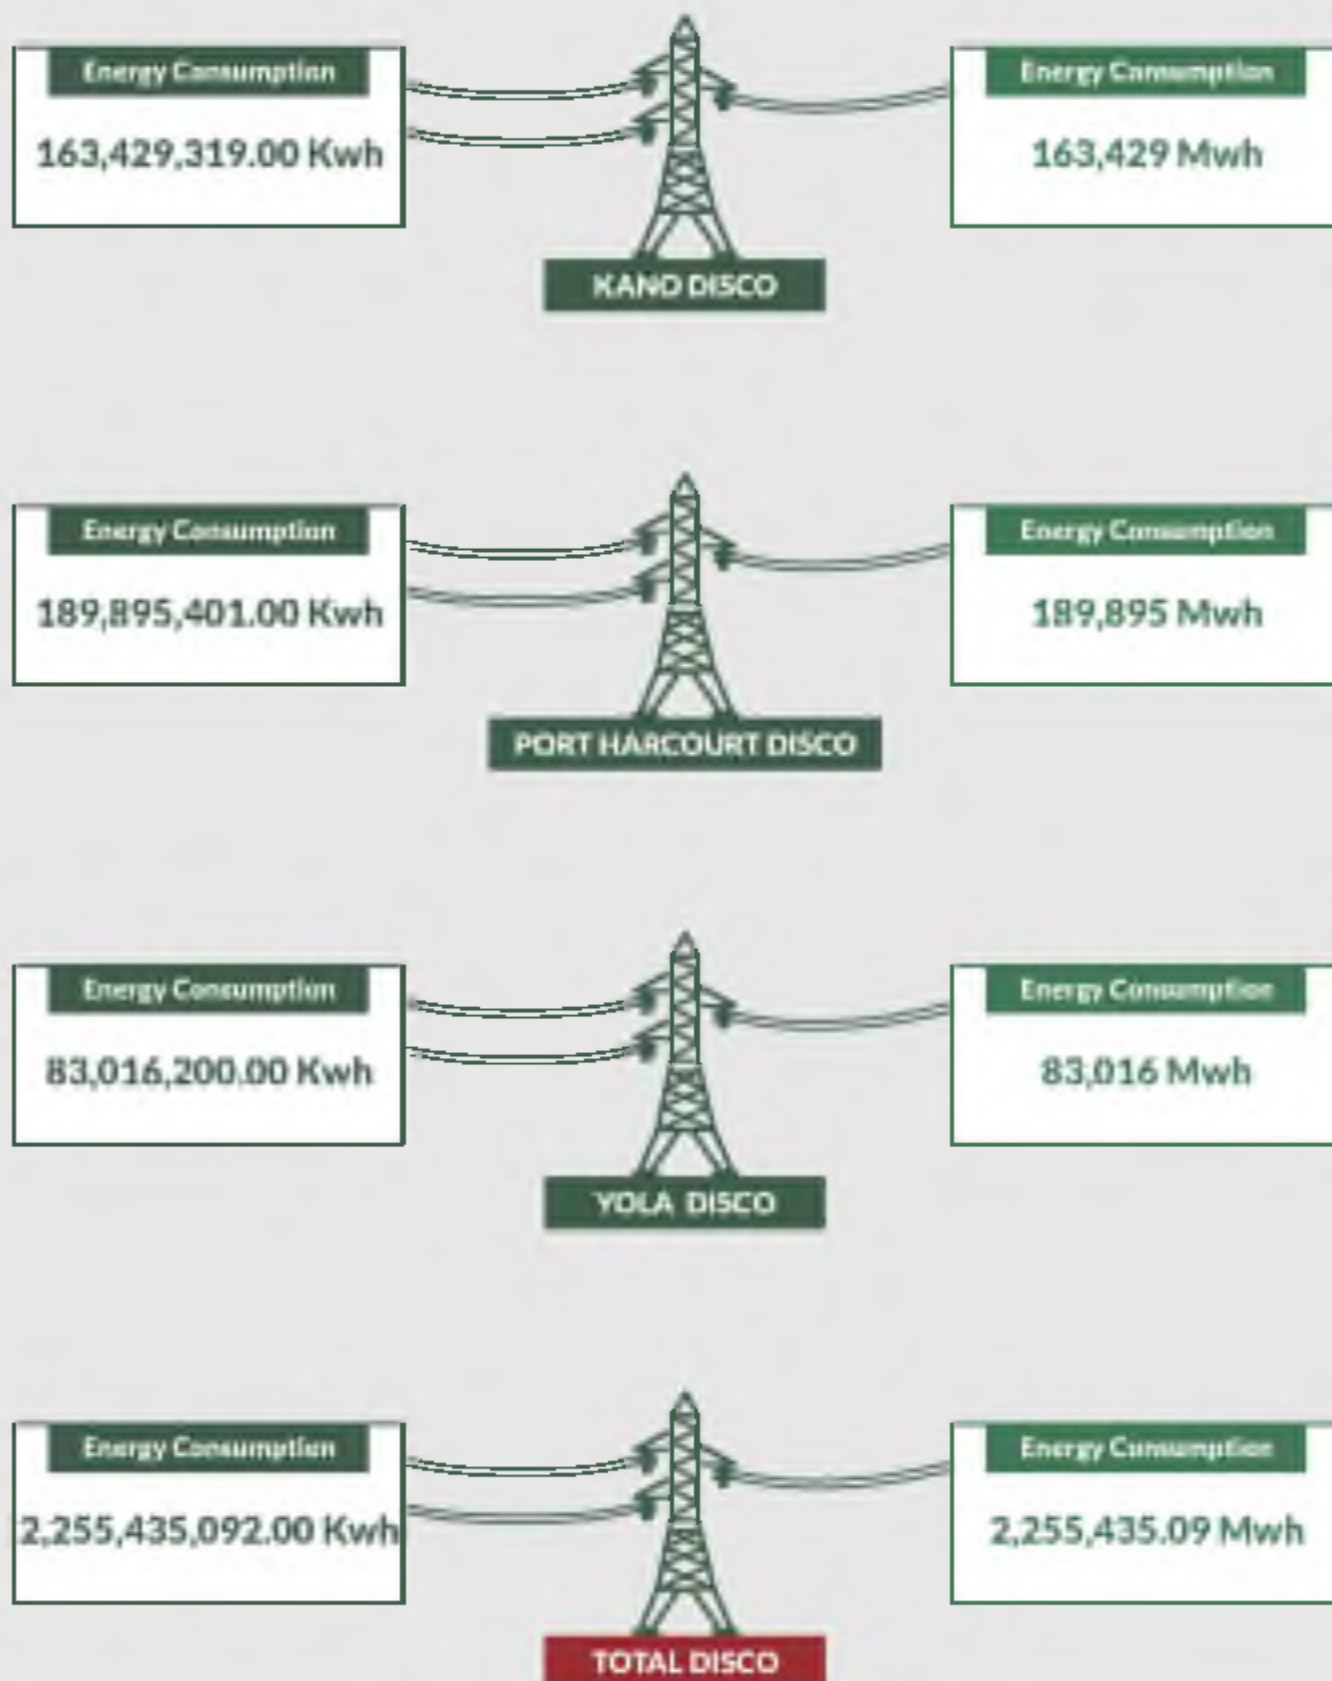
Energy Consumption

163,429,319.00 Kwh

Energy Consumption

163,429 Mwh

KANO DISCO

Energy Consumption

189,895,401.00 Kwh

Energy Consumption

189,895 Mwh

PORT HARCOURT DISCO

Energy Consumption

83,016,200.00 Kwh

Energy Consumption

83,016 Mwh

YOLA DISCO

Energy Consumption

2,255,435,092.00 Kwh

Energy Consumption

2,255,435.09 Mwh

TOTAL DISCO